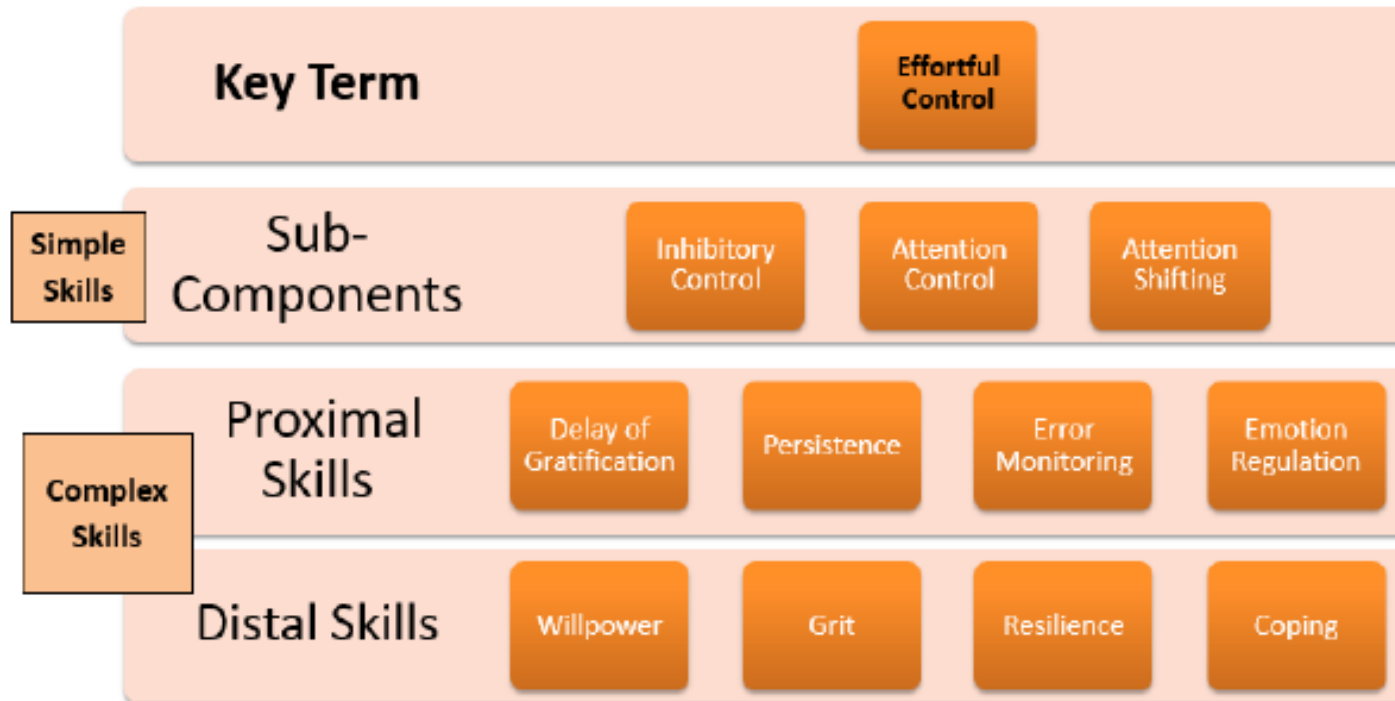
Key Term

Effortful Control

Simple Skills

Sub-Components

Inhibitory Control

Attention Control

Attention Shifting

Complex Skills

Proximal Skills

Delay of Gratification

Persistence

Error Monitoring

Emotion Regulation

Distal Skills

Willpower

Grit

Resilience

Coping